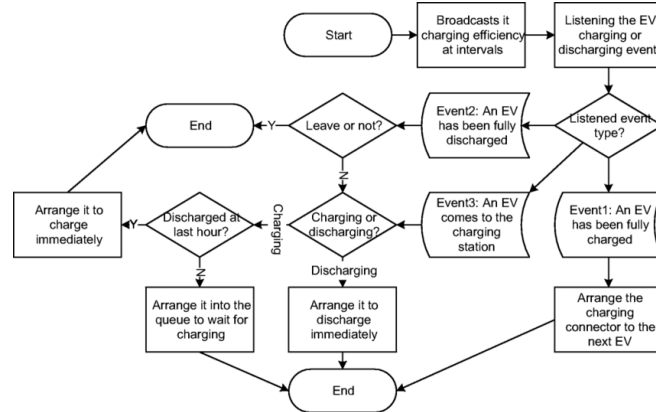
Start

Broadcasts it charging efficiency at intervals

Listening the EV charging or discharging event

Listened event type?

Event2: An EV has been fully discharged

Leave or not?

Y

End

N

Event3: An EV comes to the charging station

Charging or discharging?

Charging

Discharged at last hour?

Y

Arrange it to charge immediately

N

Arrange it into the queue to wait for charging

Discharging

Arrange it to discharge immediately

Event1: An EV has been fully charged

Arrange the charging connector to the next EV

End